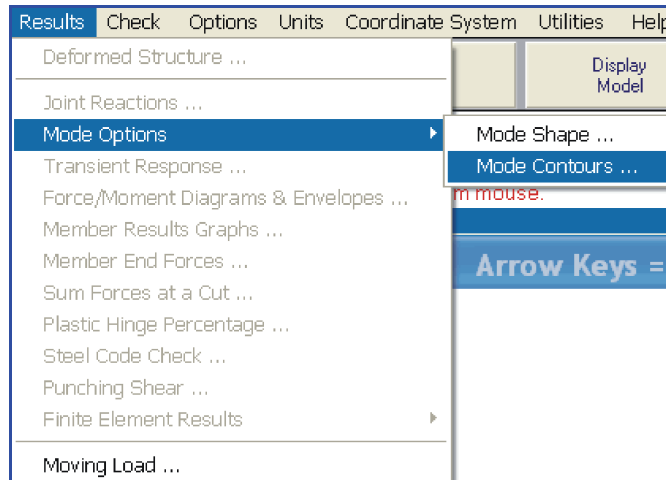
Results Check Options Units Coordinate System Utilities Help

Deformed Structure ...

Joint Reactions ...

Mode Options

Transient Response ...

Force/Moment Diagrams & Envelopes ...

Member Results Graphs ...

Member End Forces ...

Sum Forces at a Cut ...

Plastic Hinge Percentage ...

Steel Code Check ...

Punching Shear ...

Finite Element Results

Moving Load ...

Display Model

Mode Shape ...

Mode Contours ...

m mouse.

Arrow Keys =